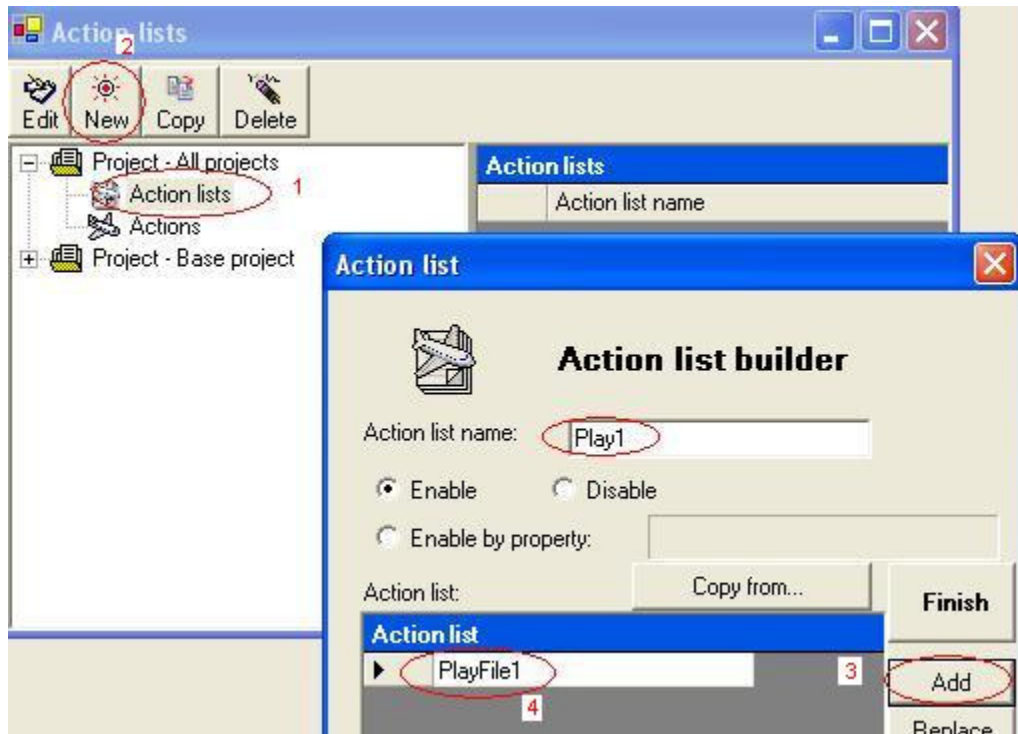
Action lists 2

Edit New Copy Delete

Project - All projects
Action lists 1
Actions
Project - Base project

Action lists
Action list name

Action list

Action list builder

Action list name: Play1

Enable
Disable
Enable by property:

Action list:
Copy from...
Finish

Action list
PlayFile1
3
4
Add
Replace